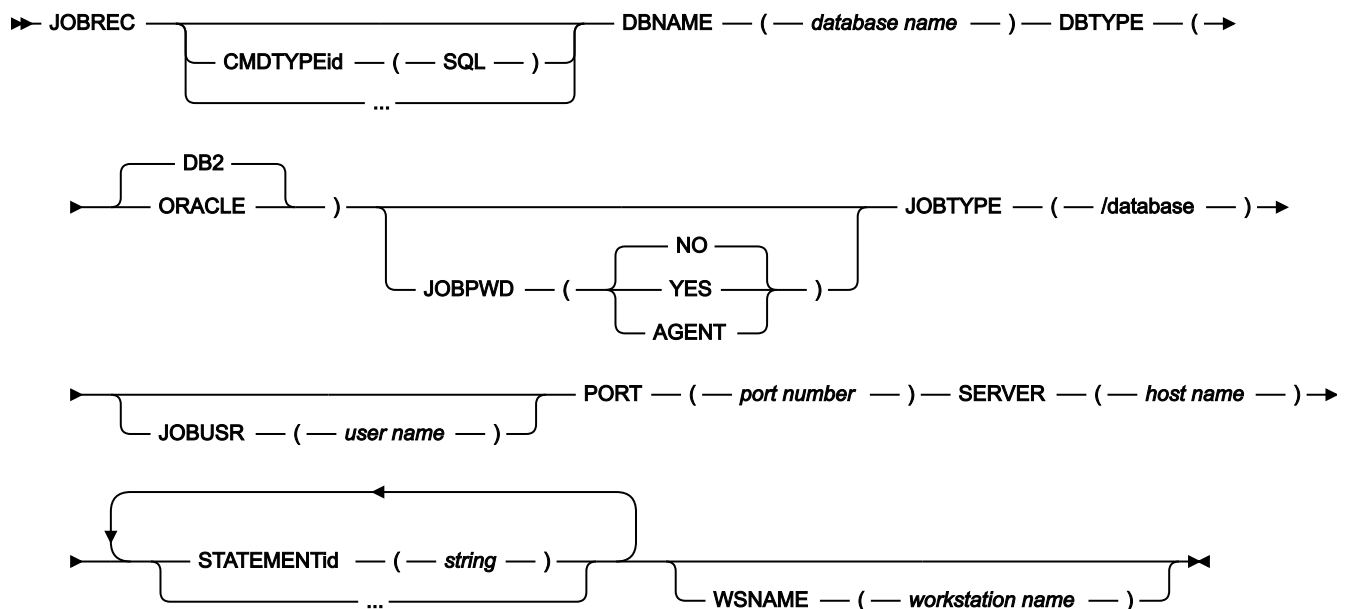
JOBREC
CMDTYPEid ( SQL )
...
DBNAME ( database name ) DBTYPE (

DB2
ORACLE
)
JOBPWD (
NO
YES
AGENT
)
JOBTYPE ( /database )

JOBUSR ( user name )
PORT ( port number ) SERVER ( host name )

STATEMENTid ( string )
...
WSNAME ( workstation name )